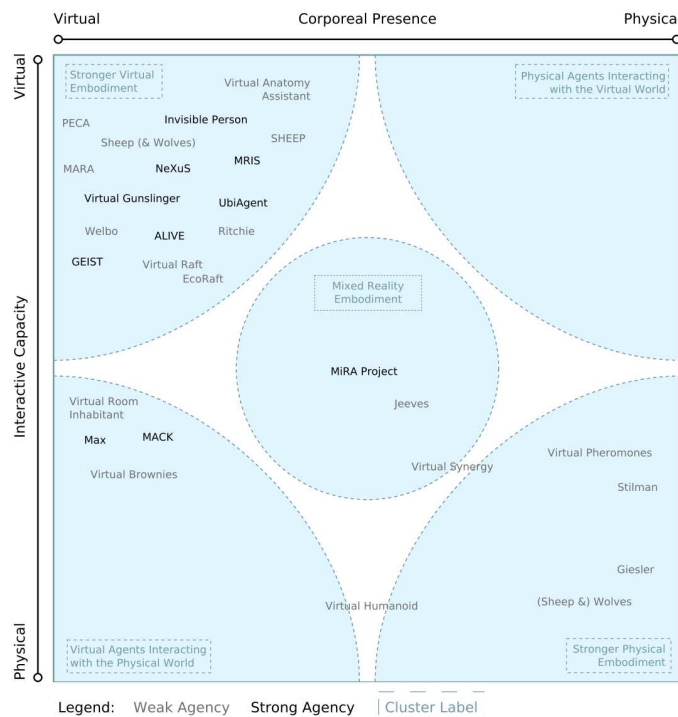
Virtual Corporeal Presence Physica

Virtual

Interactive Capacity

Physical

Stronger Virtual Embodiment

Virtual Anatomy Assistant

Physical Agents Interacting with the Virtual World

PECA

Invisible Person

Sheep (& Wolves)

SHEEP

MARA

NeXuS

MRIS

Virtual Gunslinger

UbiAgent

Welbo

ALIVE

Ritchie

GEIST

Virtual Raft

EcoRaft

Mixed Reality Embodiment

MiRA Project

Jeeves

Virtual Room Inhabitant

Max

MACK

Virtual Brownies

Virtual Synergy

Virtual Pheromones

Stilman

Giesler

Virtual Humanoid

(Sheep &) Wolves

Virtual Agents Interacting with the Physical World

Stronger Physical Embodiment

Legend: Weak Agency Strong Agency Cluster Label